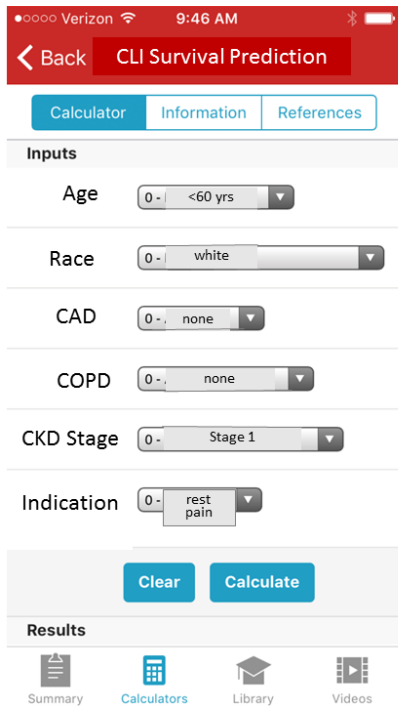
●○○○○ Verizon 9:46 AM

Back CLI Survival Prediction

Calculator Information References

Inputs

Age 0 - <60 yrs

Race 0 - white

CAD 0 - none

COPD 0 - none

CKD Stage 0 - Stage 1

Indication 0 - rest pain

Clear Calculate

Results

Summary Calculators Library Videos